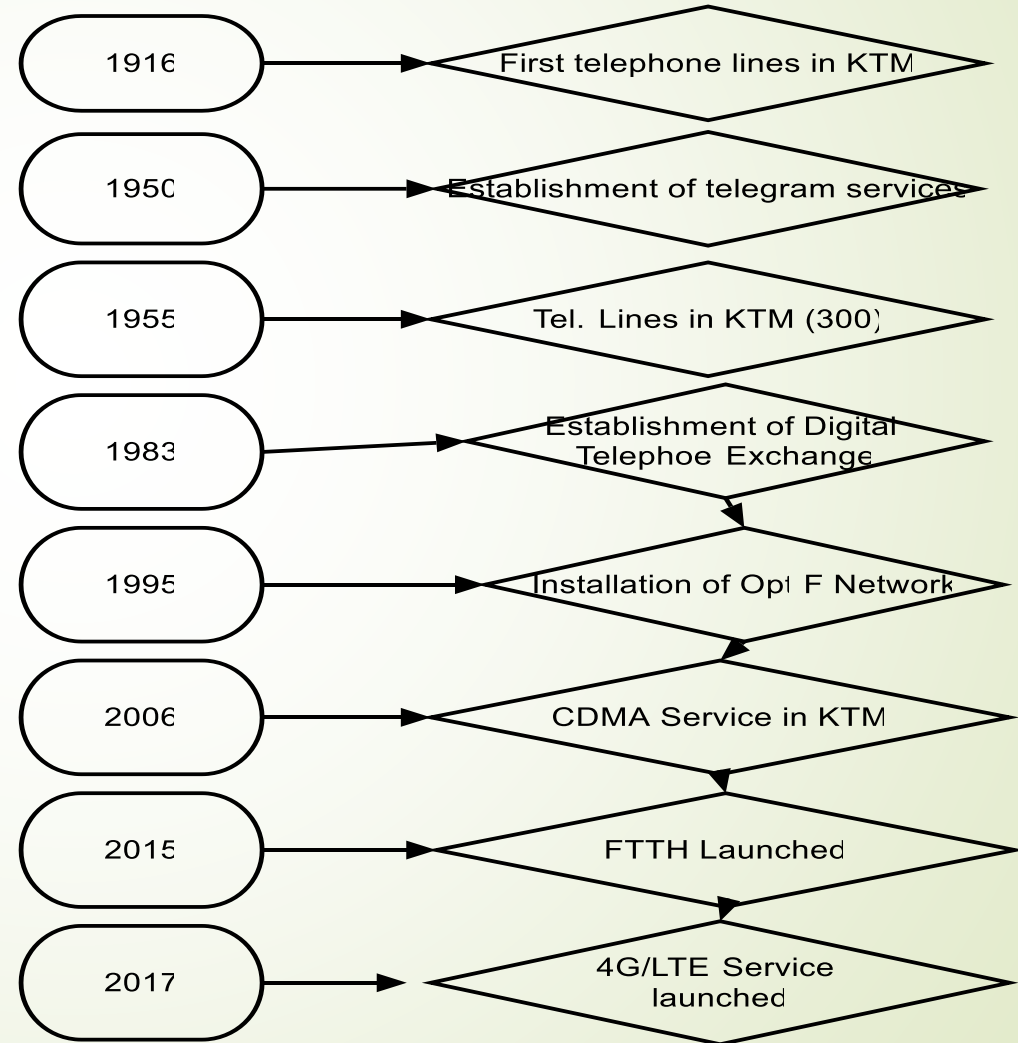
1916

First telephone lines in KTM

1950

Establishment of telegram services

1955

Tel. Lines in KTM (300)

1983

Establishment of Digital Telephoe Exchange

1995

Installation of Opt F Network

2006

CDMA Service in KTM

2015

FTTH Launched

2017

4G/LTE Service launched